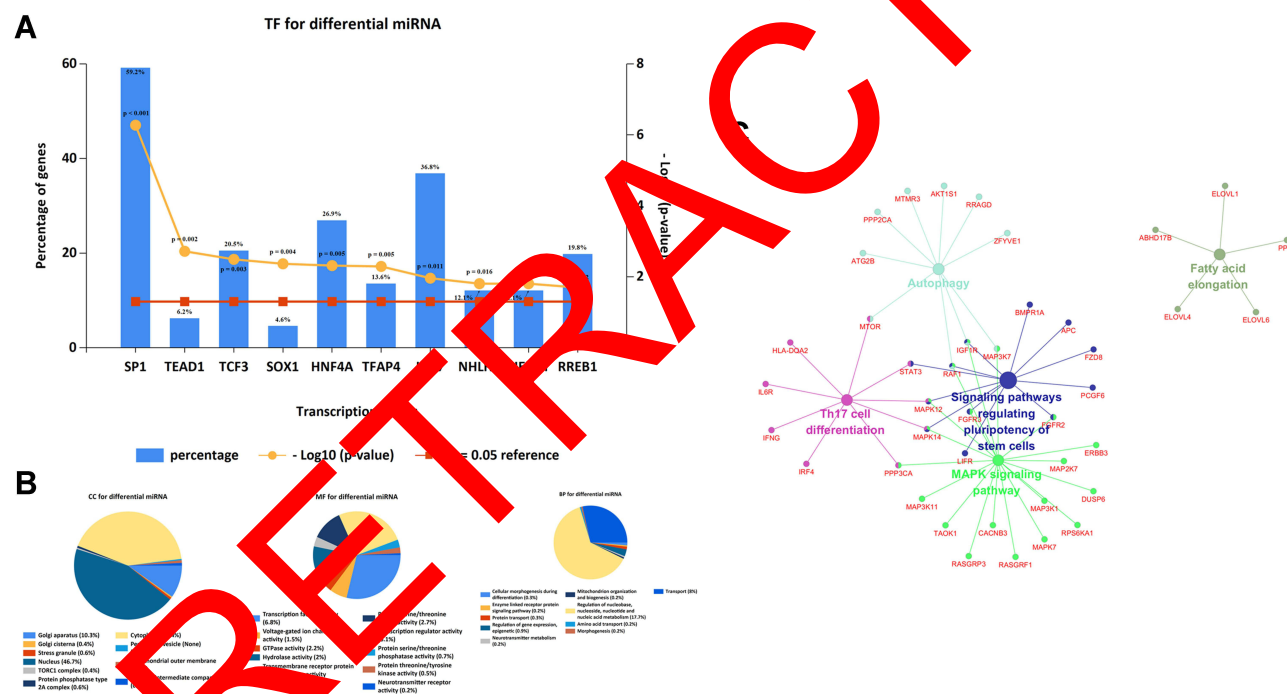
A

TF for differential miRNA

60
40
20
0

Percentage of genes

59.2%
p < 0.001
6.2%
p = 0.002
20.5%
p = 0.003
p = 0.004
4.6%
26.9%
p = 0.005
p = 0.005
13.6%
36.8%
p = 0.011
p = 0.016
12.1%
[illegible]1%
19.8%

8
6
4
2

- Lo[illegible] (p-value)

SP1 TEAD1 TCF3 SOX1 HNF4A TFAP4 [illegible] NHL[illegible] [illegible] RREB1

Transcription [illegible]

percentage - Log10 (p-value) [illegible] = 0.05 reference

B

CC for differential miRNA

Golgi apparatus (10.3%)
Golgi cisterna (0.4%)
Stress granule (0.6%)
Nucleus (46.7%)
TORC1 complex (0.4%)
Protein phosphatase type 2A complex (0.6%)
Cytopl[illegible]
P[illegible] vesicle (None)
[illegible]ondrial outer membrane
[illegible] intermediate compa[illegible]

MF for differential miRNA

Transcription fa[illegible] (6.8%)
Voltage-gated ion cha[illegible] activity (1.5%)
GTPase activity (2.2%)
Hydrolase activity (2%)
T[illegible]membrane receptor protein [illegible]ctivity
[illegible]threonine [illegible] activity (2.7%)
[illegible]scription regulator activity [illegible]1%)
Protein serine/threonine phosphatase activity (0.7%)
Protein threonine/tyrosine kinase activity (0.5%)
Neurotransmitter receptor activity (0.2%)

BP for differential miRNA

Cellular morphogenesis during differentiation (0.3%)
Enzyme linked receptor protein signaling pathway (0.2%)
Protein transport (0.3%)
Regulation of gene expression, epigenetic (0.5%)
Neurotransmitter metabolism (0.2%)
Mitochondrion organization and biogenesis (0.2%)
Regulation of nucleobase, nucleoside, nucleotide and nucleic acid metabolism (17.7%)
Amino acid transport (0.2%)
Morphogenesis (0.2%)
Transport (8%)

C

MTMR3 AKT1S1 RRAGD PPP2CA ZFYVE1 ATG2B
Autophagy
ELOVL1 ABHD17B PP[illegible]
Fatty acid elongation
ELOVL4 ELOVL6
MTOR BMPR1A APC HLA-DQA2 IGF1R MAP3K7 FZD8 STAT3 RAF1 IL6R
Signaling pathways regulating pluripotency of stem cells
PCGF6 FGFR1 MAPK12 FGFR2 IFNG MAPK14
Th17 cell differentiation
LIFR ERBB3 IRF4 PPP3CA MAP2K7
MAPK signaling pathway
DUSP6 MAP3K11 MAP3K1 RPS6KA1 TAOK1 CACNB3 MAPK7 RASGRP3 RASGRF1